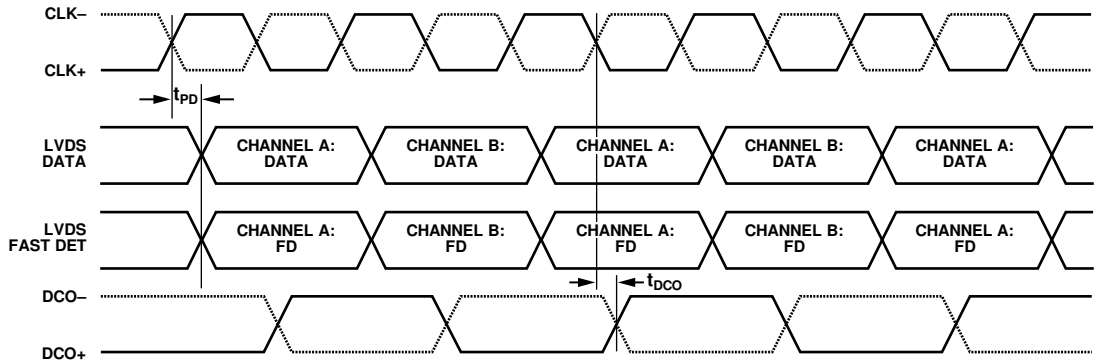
CLK–

CLK+

$t_{PD}$

LVDS DATA

CHANNEL A: DATA

CHANNEL B: DATA

CHANNEL A: DATA

CHANNEL B: DATA

CHANNEL A: DATA

LVDS FAST DET

CHANNEL A: FD

CHANNEL B: FD

CHANNEL A: FD

CHANNEL B: FD

CHANNEL A: FD

$t_{DCO}$

DCO–

DCO+